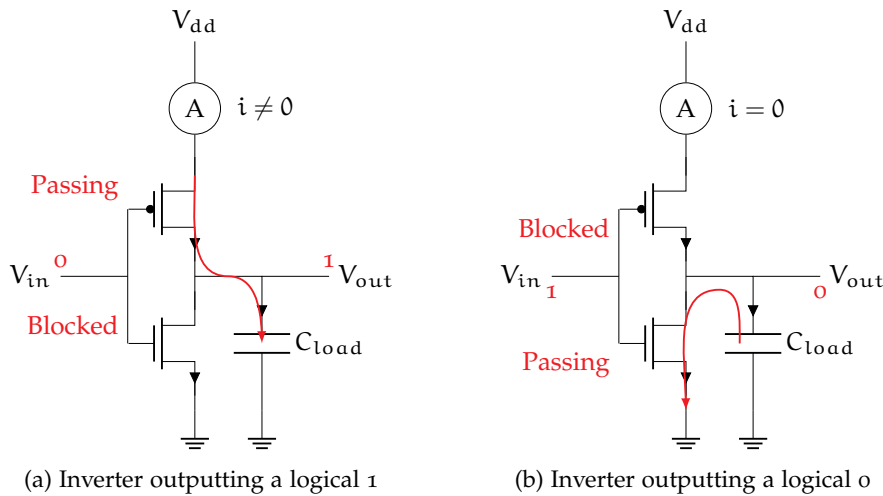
$V_{dd}$

A $i \neq 0$

Passing

$V_{in}$ 0

1 $V_{out}$

Blocked

$C_{load}$

(a) Inverter outputting a logical 1

$V_{dd}$

A $i = 0$

Blocked

$V_{in}$ 1

0 $V_{out}$

$C_{load}$

Passing

(b) Inverter outputting a logical 0